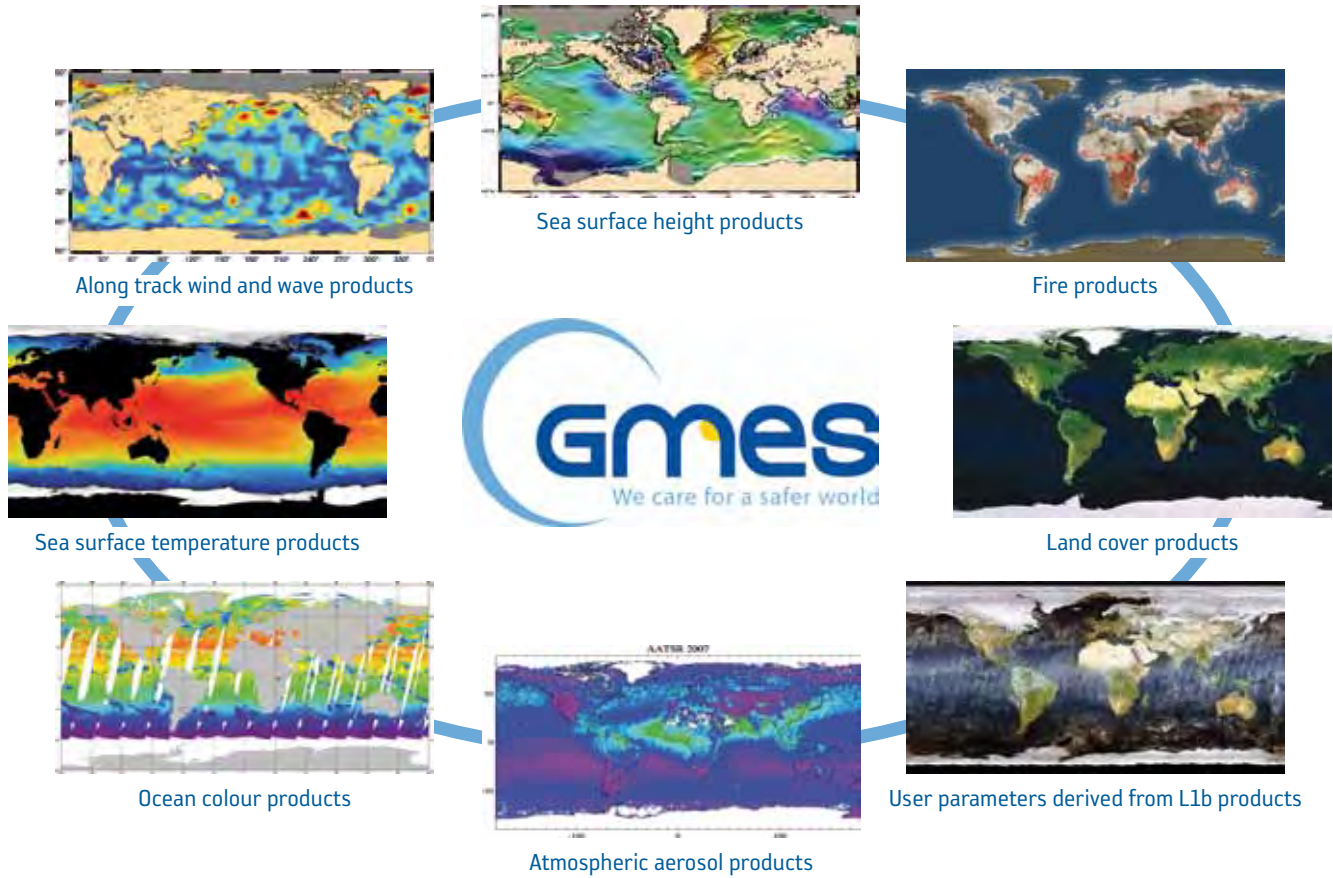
Sea surface height products

Along track wind and wave products

Fire products

Sea surface temperature products

GMES
We care for a safer world

Land cover products

AATSR 2007

Ocean colour products

User parameters derived from L1b products

Atmospheric aerosol products